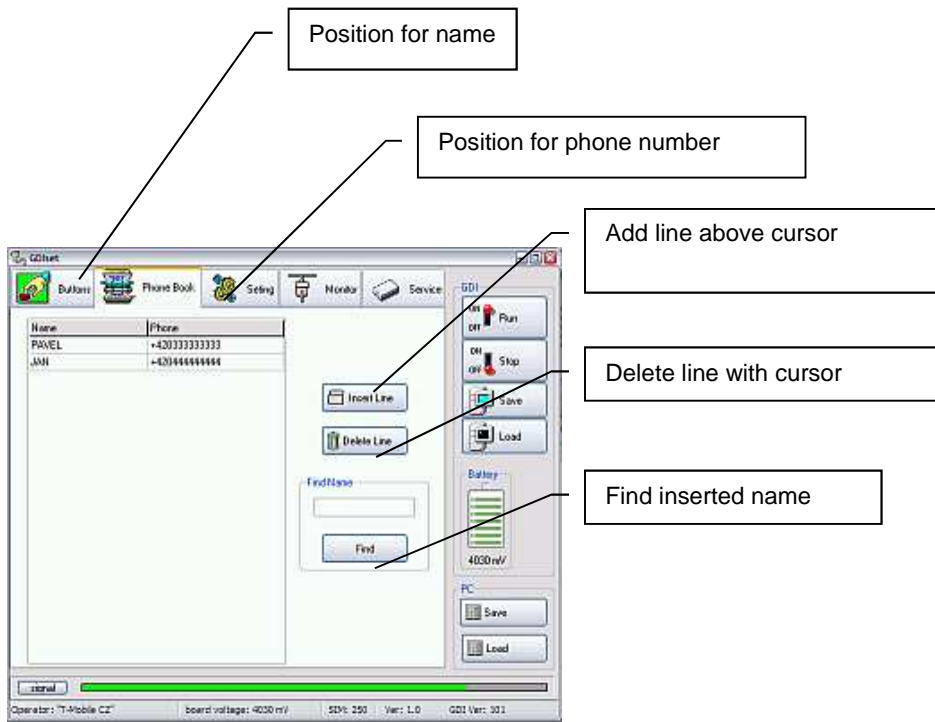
Position for name

Position for phone number

Add line above cursor

Delete line with cursor

Find inserted name

GDIset

Buttons

Phone Book

Setting

Monitor

Service

| Name | Phone |
|---|---|
| PAVEL | +420333333333 |
| JAN | +420444444444 |

Insert Line

Delete Line

Find Name

Find

GDI

ON OFF Run

ON OFF Stop

Save

Load

Battery

4030mV

PC

Save

Load

signal

Operator: "T-Mobile CZ"

board voltage: 4030 mV

SIM: 250

Ver: 1.0

GDI Ver: 101